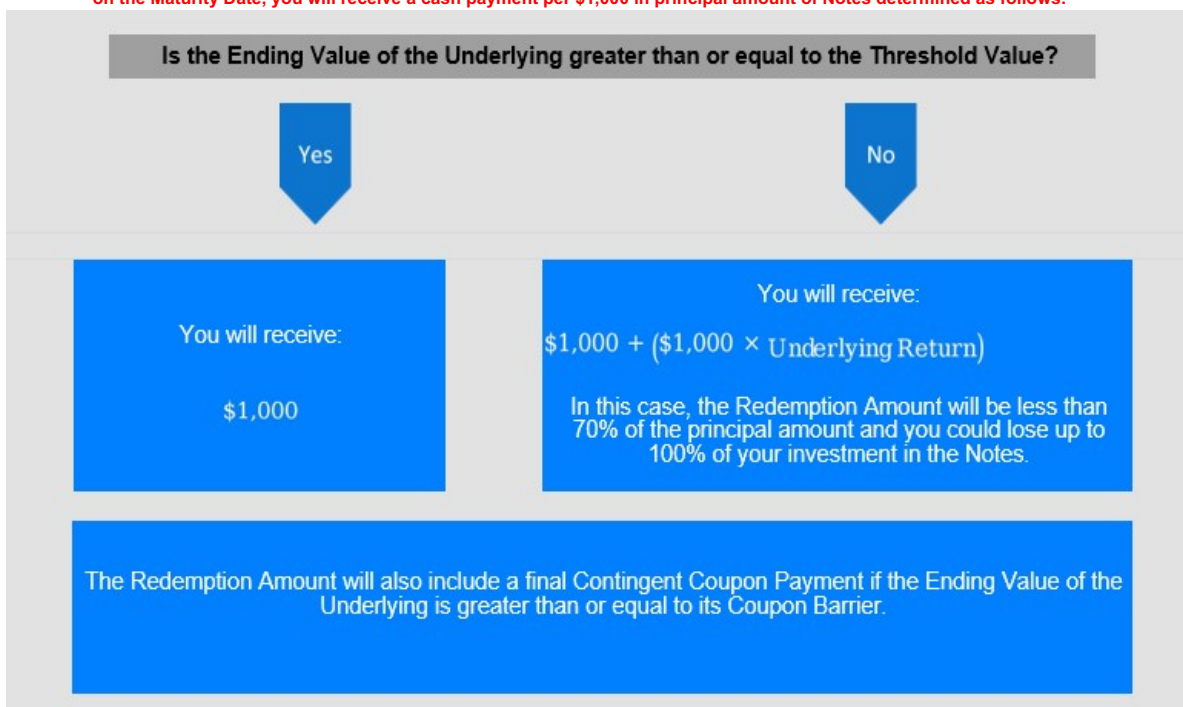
on the Maturity Date, you will receive a cash payment per $1,000 in principal amount of Notes determined as follows:

Is the Ending Value of the Underlying greater than or equal to the Threshold Value?

Yes

No

You will receive:

$1,000

You will receive:

$\$1,000 + (\$1,000 \times \text{Underlying Return})$

In this case, the Redemption Amount will be less than 70% of the principal amount and you could lose up to 100% of your investment in the Notes.

The Redemption Amount will also include a final Contingent Coupon Payment if the Ending Value of the Underlying is greater than or equal to its Coupon Barrier.